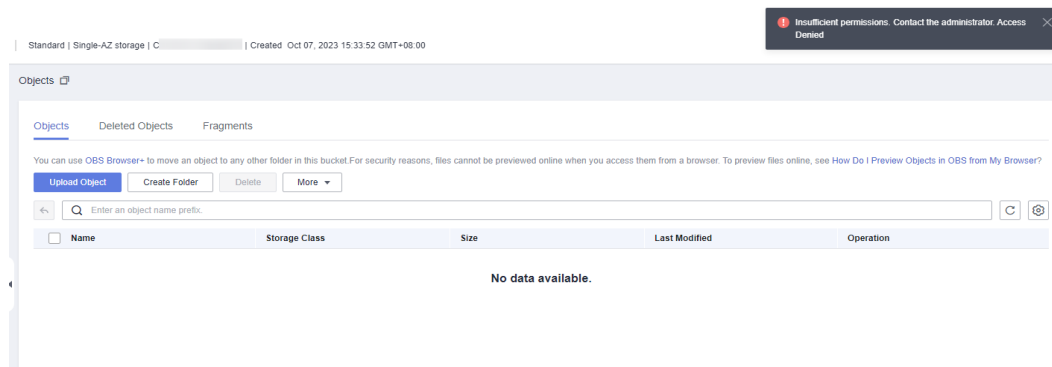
Standard | Single-AZ storage | C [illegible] | Created Oct 07, 2023 15:33:52 GMT+08:00

Insufficient permissions. Contact the administrator. Access Denied

Objects

Objects Deleted Objects Fragments

You can use OBS Browser+ to move an object to any other folder in this bucket.For security reasons, files cannot be previewed online when you access them from a browser. To preview files online, see How Do I Preview Objects in OBS from My Browser?

Upload Object Create Folder Delete More

Enter an object name prefix.

| Name | Storage Class | Size | Last Modified | Operation |
|---|---|---|---|---|

No data available.